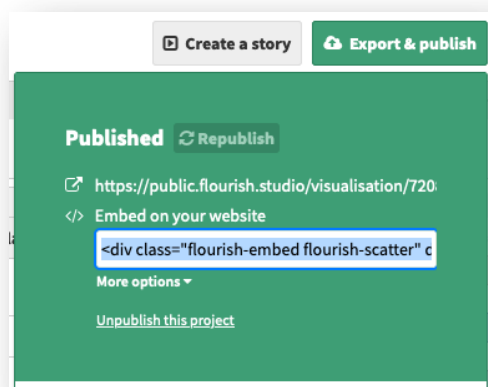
Create a story

Export & publish

Published Republish

https://public.flourish.studio/visualisation/720

Embed on your website

<div class="flourish-embed flourish-scatter" d

More options

Unpublish this project